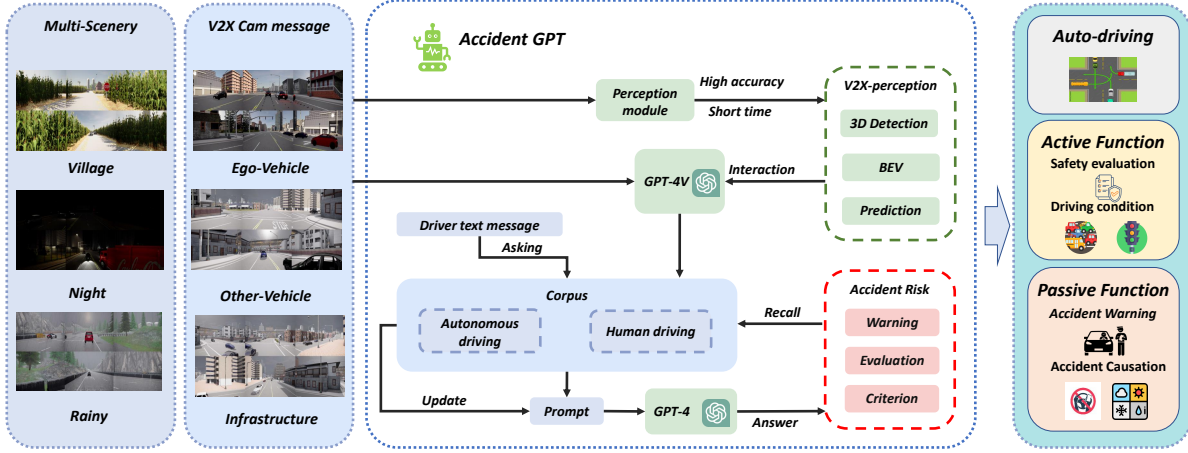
Multi-Scenery

Village

Night

Rainy

V2X Cam message

Ego-Vehicle

Other-Vehicle

Infrastructure

Accident GPT

Perception module

High accuracy

Short time

V2X-perception

3D Detection

BEV

Prediction

GPT-4V

Interaction

Driver text message

Asking

Corpus

Autonomous driving

Human driving

Recall

Accident Risk

Warning

Evaluation

Criterion

Update

Prompt

GPT-4

Answer

Auto-driving

Active Function

Safety evaluation

Driving condition

Passive Function

Accident Warning

Accident Causation